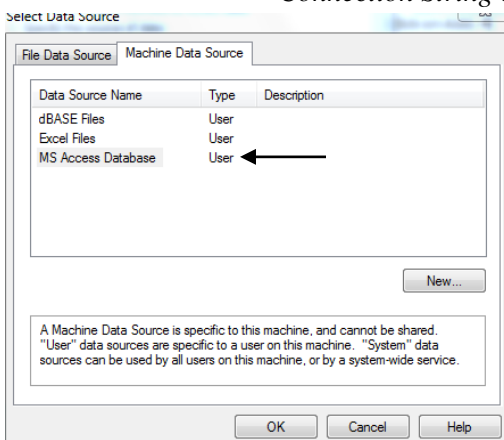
Connection String

Select Data Source

File Data Source | Machine Data Source

| Data Source Name | Type | Description |
|---|---|---|
| dBASE Files | User | |
| Excel Files | User | |
| MS Access Database | User | |

New...

A Machine Data Source is specific to this machine, and cannot be shared. "User" data sources are specific to a user on this machine. "System" data sources can be used by all users on this machine, or by a system-wide service.

OK Cancel Help